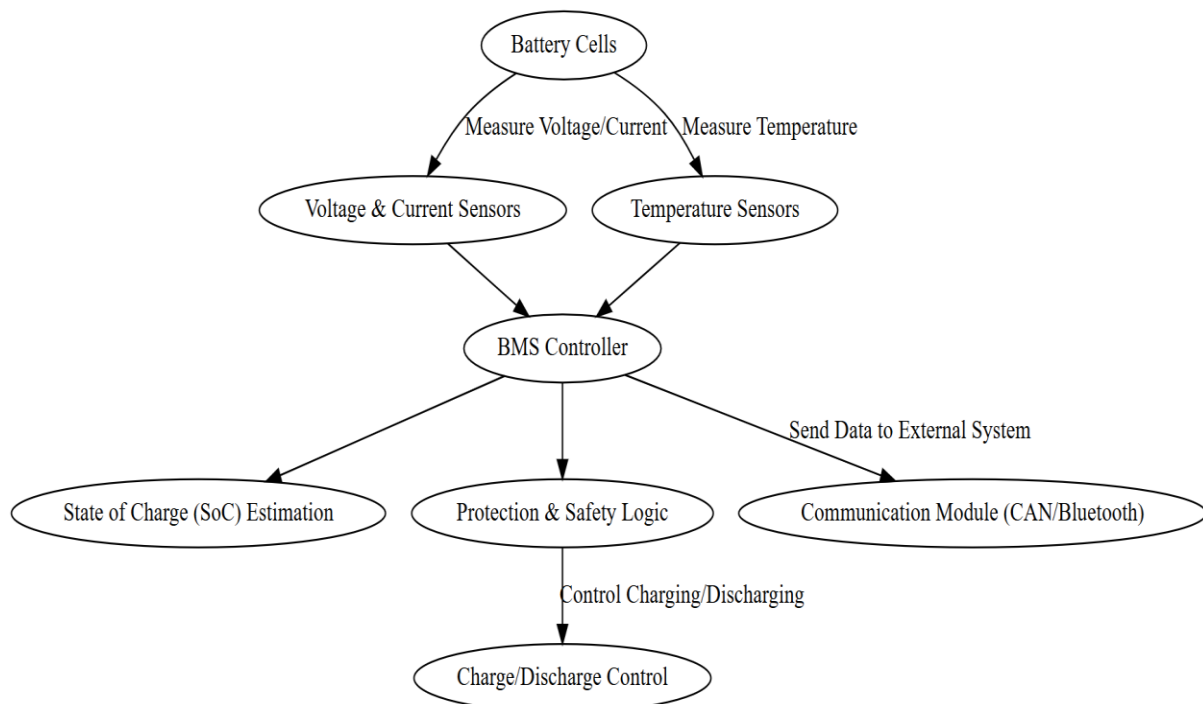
Battery Cells

Measure Voltage/Current

Measure Temperature

Voltage & Current Sensors

Temperature Sensors

BMS Controller

Send Data to External System

State of Charge (SoC) Estimation

Protection & Safety Logic

Communication Module (CAN/Bluetooth)

Control Charging/Discharging

Charge/Discharge Control